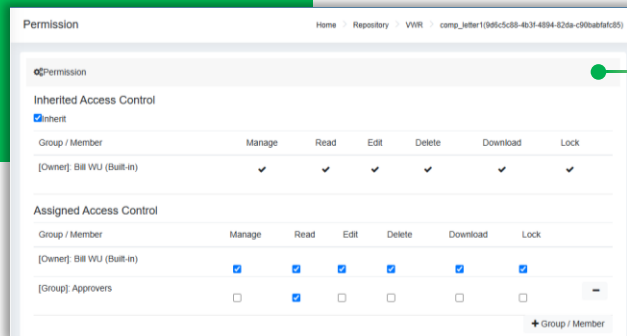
Permission

Home > Repository > VWR > comp_letter1(9d6c5c88-4b3f-4894-82da-c90babfafc85)

Permission

Inherited Access Control

Inherit

| Group / Member | Manage | Read | Edit | Delete | Download | Lock |
|---|---|---|---|---|---|---|
| [Owner]: Bill WU (Built-in) | ✔ | ✔ | ✔ | ✔ | ✔ | ✔ |

Assigned Access Control

| Group / Member | Manage | Read | Edit | Delete | Download | Lock | |
|---|---|---|---|---|---|---|---|
| [Owner]: Bill WU (Built-in) | ☑ | ☑ | ☑ | ☑ | ☑ | ☑ | |
| [Group]: Approvers | ☐ | ☑ | ☐ | ☐ | ☐ | ☐ | − |

+ Group / Member